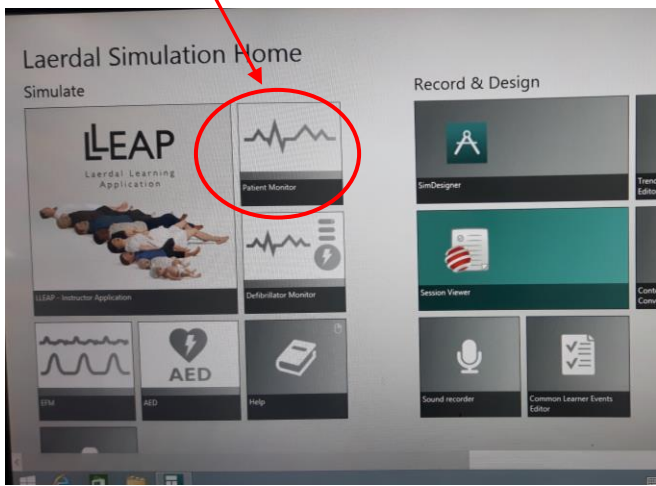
Laerdal Simulation Home

Simulate

LLEAP
Laerdal Learning Application

LLEAP - Instructor Application

Patient Monitor

Defibrillator Monitor

EFM

AED

AED

Help

Record & Design

SimDesigner

Trend Editor

Session Viewer

Conte Conv

Sound recorder

Common Learner Events Editor